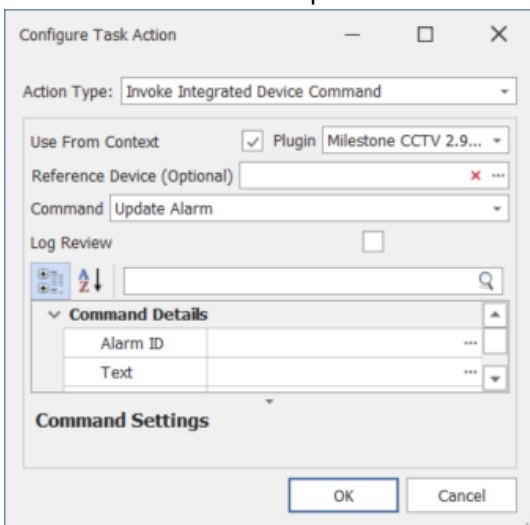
Configure Task Action

Action Type: Invoke Integrated Device Command

Use From Context

Plugin Milestone CCTV 2.9...

Reference Device (Optional)

Command Update Alarm

Log Review

Command Details

Alarm ID

Text

Command Settings

OK

Cancel